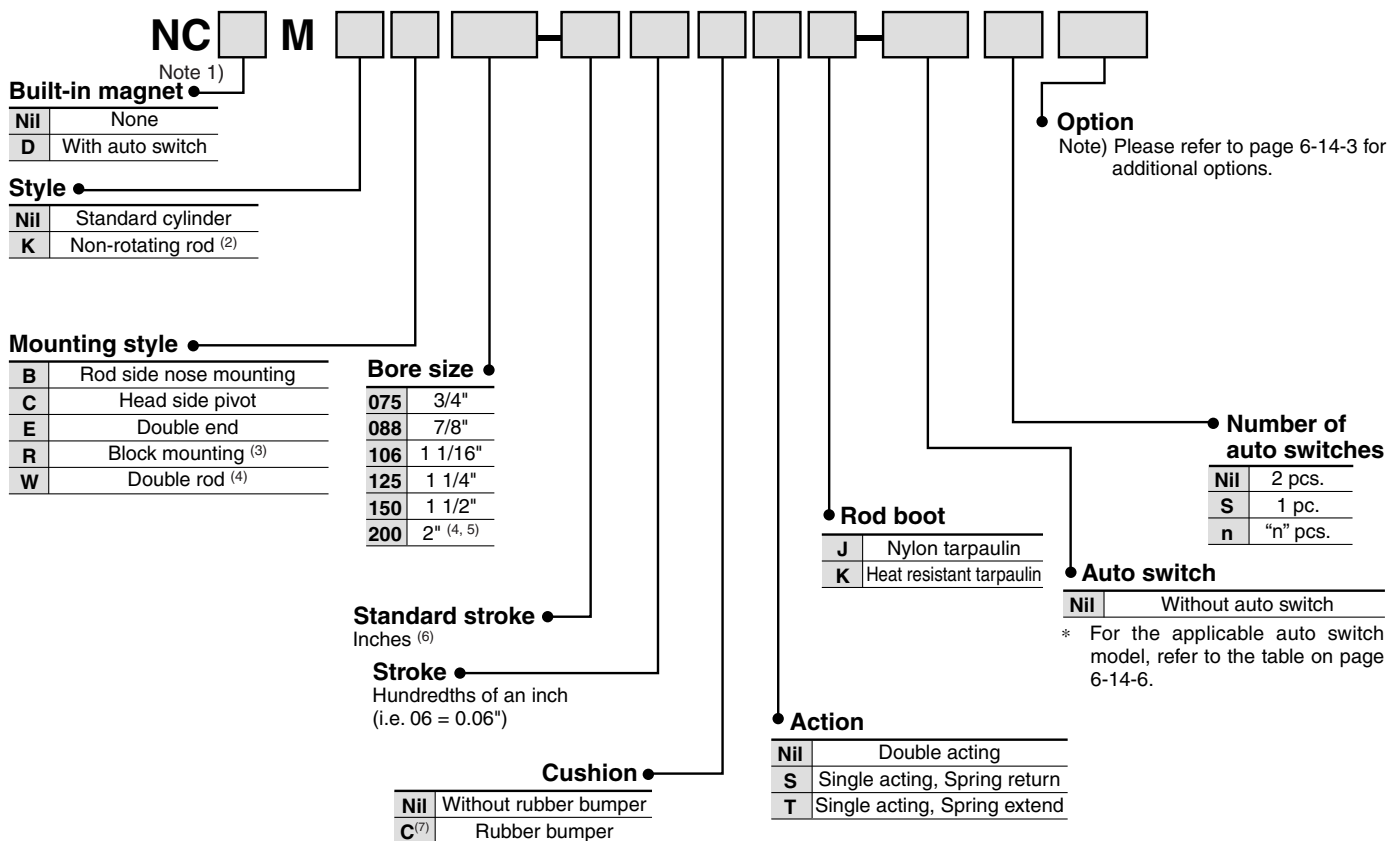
NC M

Note 1)
Built-in magnet

| Nil | None |
|---|---|
| D | With auto switch |

Style

| Nil | Standard cylinder |
|---|---|
| K | Non-rotating rod $^{(2)}$ |

Mounting style

| B | Rod side nose mounting |
|---|---|
| C | Head side pivot |
| E | Double end |
| R | Block mounting $^{(3)}$ |
| W | Double rod $^{(4)}$ |

Bore size

| 075 | 3/4" |
|---|---|
| 088 | 7/8" |
| 106 | 1 1/16" |
| 125 | 1 1/4" |
| 150 | 1 1/2" |
| 200 | 2" $^{(4, 5)}$ |

Standard stroke
Inches $^{(6)}$

Stroke
Hundredths of an inch
(i.e. 06 = 0.06")

Cushion

| Nil | Without rubber bumper |
|---|---|
| C$^{(7)}$ | Rubber bumper |

Action

| Nil | Double acting |
|---|---|
| S | Single acting, Spring return |
| T | Single acting, Spring extend |

Rod boot

| J | Nylon tarpaulin |
|---|---|
| K | Heat resistant tarpaulin |

Auto switch

| Nil | Without auto switch |
|---|---|

∗ For the applicable auto switch model, refer to the table on page 6-14-6.

Number of auto switches

| Nil | 2 pcs. |
|---|---|
| S | 1 pc. |
| n | "n" pcs. |

Option
Note) Please refer to page 6-14-3 for additional options.